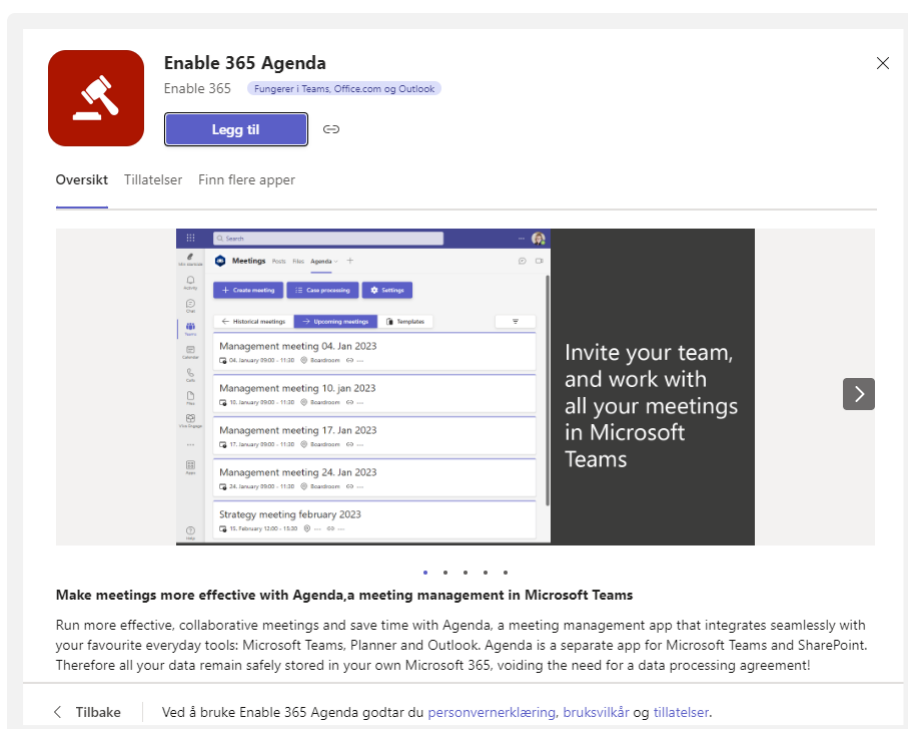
Enable 365 Agenda

Enable 365 Fungerer i Teams, Office.com og Outlook

Legg til

Oversikt Tillatelser Finn flere apper

Search

Activity Chat Teams Calendar Calls Files Viva Engage Apps Help

Meetings Posts Files Agenda

+ Create meeting Case processing Settings

← Historical meetings → Upcoming meetings Templates

Management meeting 04. Jan 2023
04. January 09:00 - 11:30 Boardroom

Management meeting 10. jan 2023
10. January 09:00 - 11:30 Boardroom

Management meeting 17. Jan 2023
17. January 09:00 - 11:30 Boardroom

Management meeting 24. Jan 2023
24. January 09:00 - 11:30 Boardroom

Strategy meeting february 2023
15. February 12:00 - 15:30

Invite your team, and work with all your meetings in Microsoft Teams

Make meetings more effective with Agenda,a meeting management in Microsoft Teams

Run more effective, collaborative meetings and save time with Agenda, a meeting management app that integrates seamlessly with your favourite everyday tools: Microsoft Teams, Planner and Outlook. Agenda is a separate app for Microsoft Teams and SharePoint. Therefore all your data remain safely stored in your own Microsoft 365, voiding the need for a data processing agreement!

Tilbake Ved å bruke Enable 365 Agenda godtar du personvernerklæring, bruksvilkår og tillatelser.